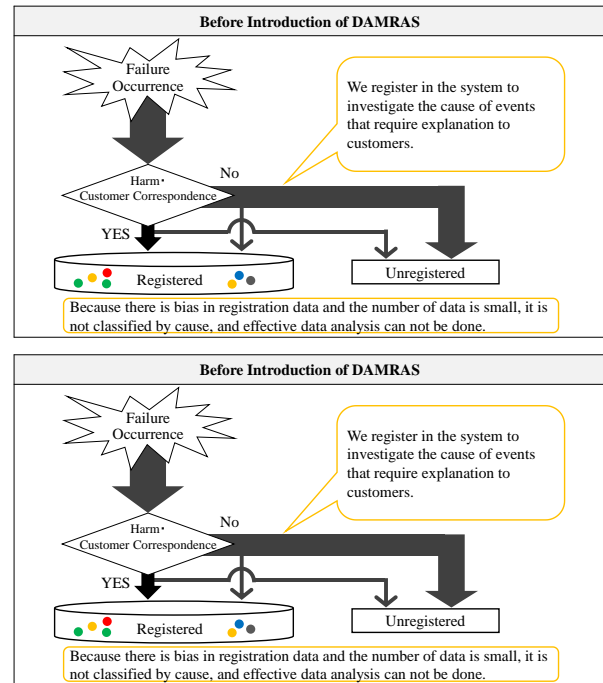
Before Introduction of DAMRAS

Failure Occurrence

We register in the system to investigate the cause of events that require explanation to customers.

Harm・Customer Correspondence

No

YES

Registered

Unregistered

Because there is bias in registration data and the number of data is small, it is not classified by cause, and effective data analysis can not be done.

Before Introduction of DAMRAS

Failure Occurrence

We register in the system to investigate the cause of events that require explanation to customers.

Harm・Customer Correspondence

No

YES

Registered

Unregistered

Because there is bias in registration data and the number of data is small, it is not classified by cause, and effective data analysis can not be done.